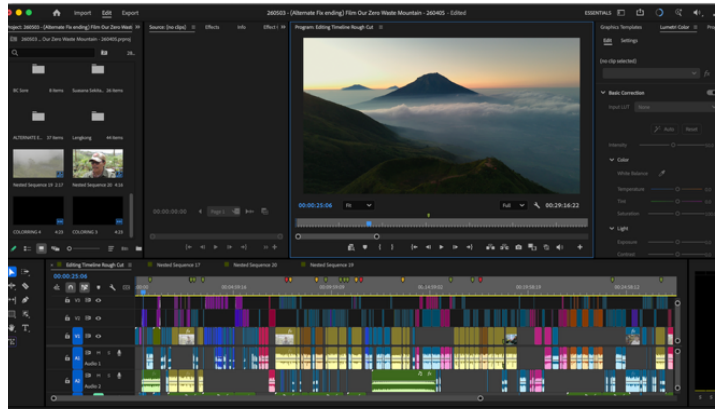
Import Edit Export
260503 - (Alternate Fix ending) Film Our Zero Waste Mountain - 260405 - Edited
ESSENTIALS
Project: 260503 - (Alternate Fix ending) Film Our Zero Wasti
260503 - ... Our Zero Waste Mountain - 260405.prproj
Source: (no clips)
Effects
Info
Program: Editing Timeline Rough Cut
Graphics Templates
Lumetri Color
Edit
Settings
(no clip selected)
Basic Correction
Input LUT
Auto
Reset
Intensity
Color
White Balance
Temperature
Tint
Saturation
Light
Exposure
Contrast
BC Sore
6 Items
Suzanne Sabbs...
26 Items
ALTERNATE S...
37 Items
Longborg
44 Items
Nested Sequence 19
2:17
Nested Sequence 20
4:16
COLORING 4
4:23
COLORING 3
4:23
00:00:00:00
Page 1
00:00:25:06
Fit
Full
00:29:16:22
Editing Timeline Rough Cut
Nested Sequence 17
Nested Sequence 20
Nested Sequence 19
00:00:25:06
V3
V2
V1
V1
A1
Audio 1
A1
A2
Audio 2